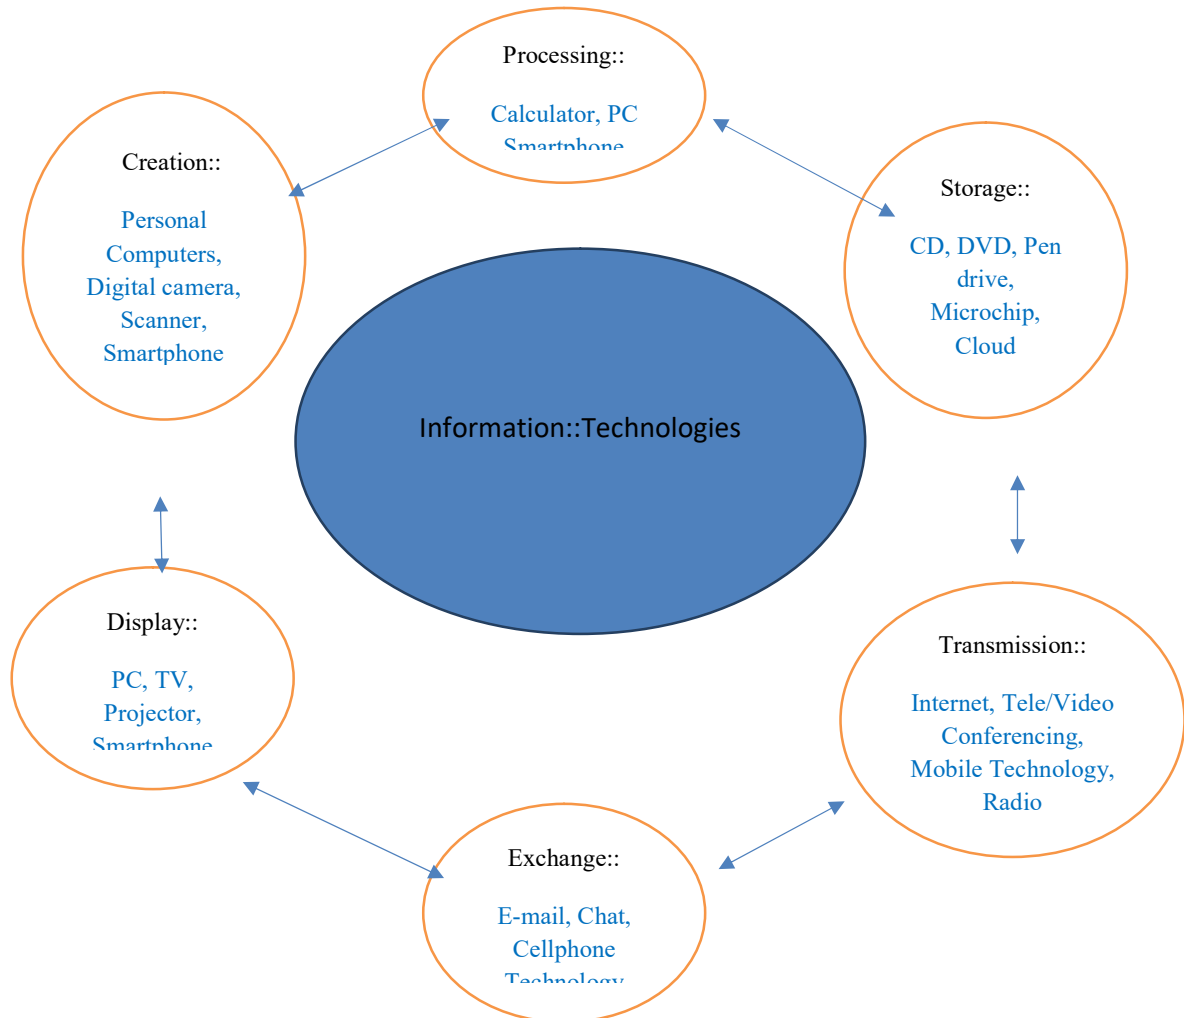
Processing::

Calculator, PC Smartphone

Creation::

Personal Computers, Digital camera, Scanner, Smartphone

Storage::

CD, DVD, Pen drive, Microchip, Cloud

Information::Technologies

Display::

PC, TV, Projector, Smartphone

Transmission::

Internet, Tele/Video Conferencing, Mobile Technology, Radio

Exchange::

E-mail, Chat, Cellphone Technology